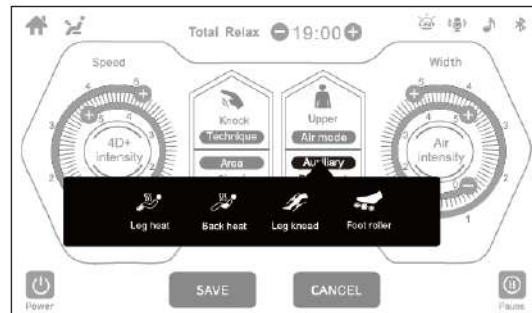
Total Relax 19:00

Speed

5
4
3
2
1
5
4
3
4D+ intensity

Knock
Technique
Area

Upper
Air mode
Auxiliary

Width

5
4
3
2
5
4
3
Air intensity
1
0

Leg heat
Back heat
Leg knead
Foot roller

Power
SAVE
CANCEL
Pause